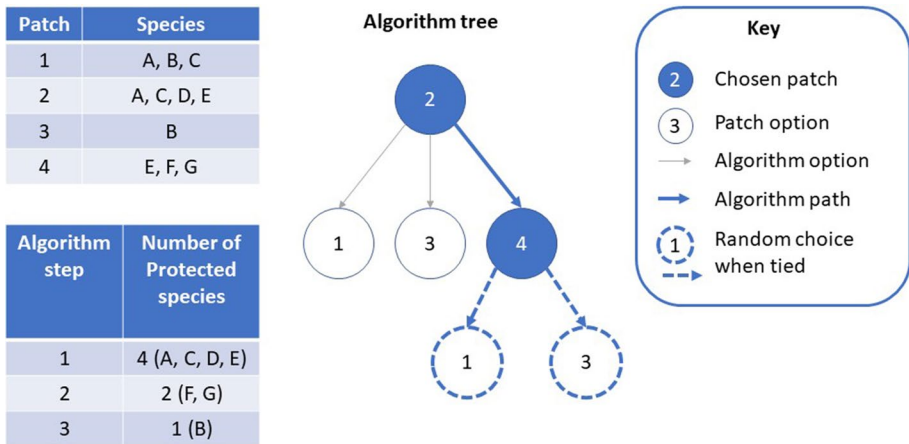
| Patch | Species |
|---|---|
| 1 | A, B, C |
| 2 | A, C, D, E |
| 3 | B |
| 4 | E, F, G |

| Algorithm step | Number of Protected species |
|---|---|
| 1 | 4 (A, C, D, E) |
| 2 | 2 (F, G) |
| 3 | 1 (B) |

Algorithm tree

2

1

3

4

1

3

Key

2 Chosen patch

3 Patch option

Algorithm option

Algorithm path

1 Random choice when tied